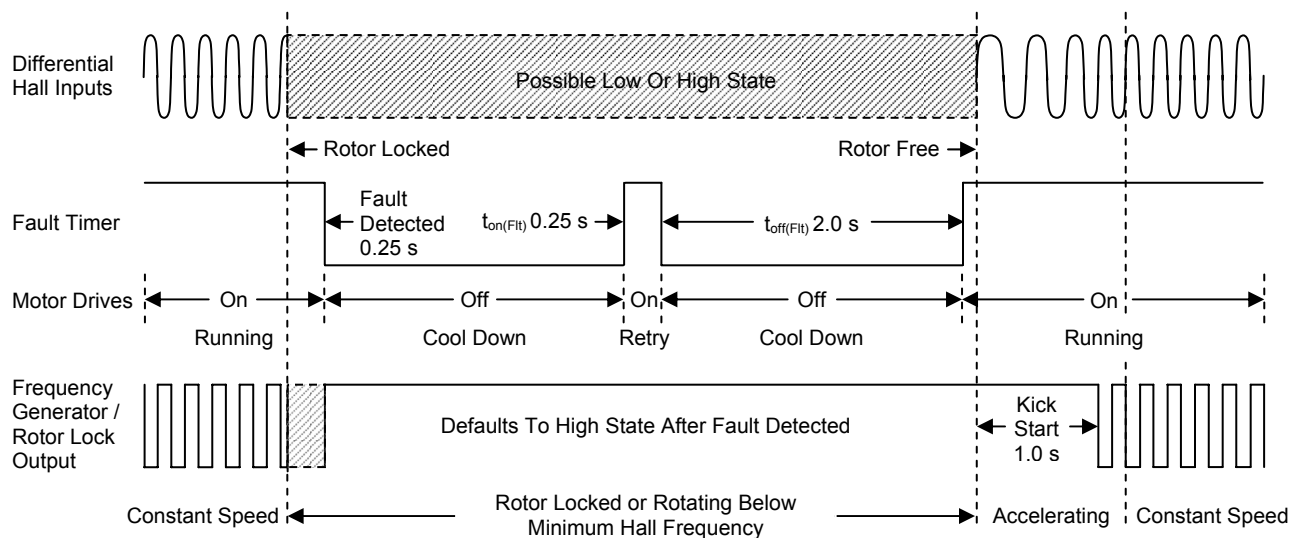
Differential Hall Inputs

Possible Low Or High State

Rotor Locked

Rotor Free

Fault Timer

Fault Detected 0.25 s

$t_{on(Flt)}$ 0.25 s

$t_{off(Flt)}$ 2.0 s

Motor Drives

On

Off

On

Off

On

Running

Cool Down

Retry

Cool Down

Running

Frequency Generator / Rotor Lock Output

Defaults To High State After Fault Detected

Kick Start 1.0 s

Constant Speed

Rotor Locked or Rotating Below Minimum Hall Frequency

Accelerating

Constant Speed